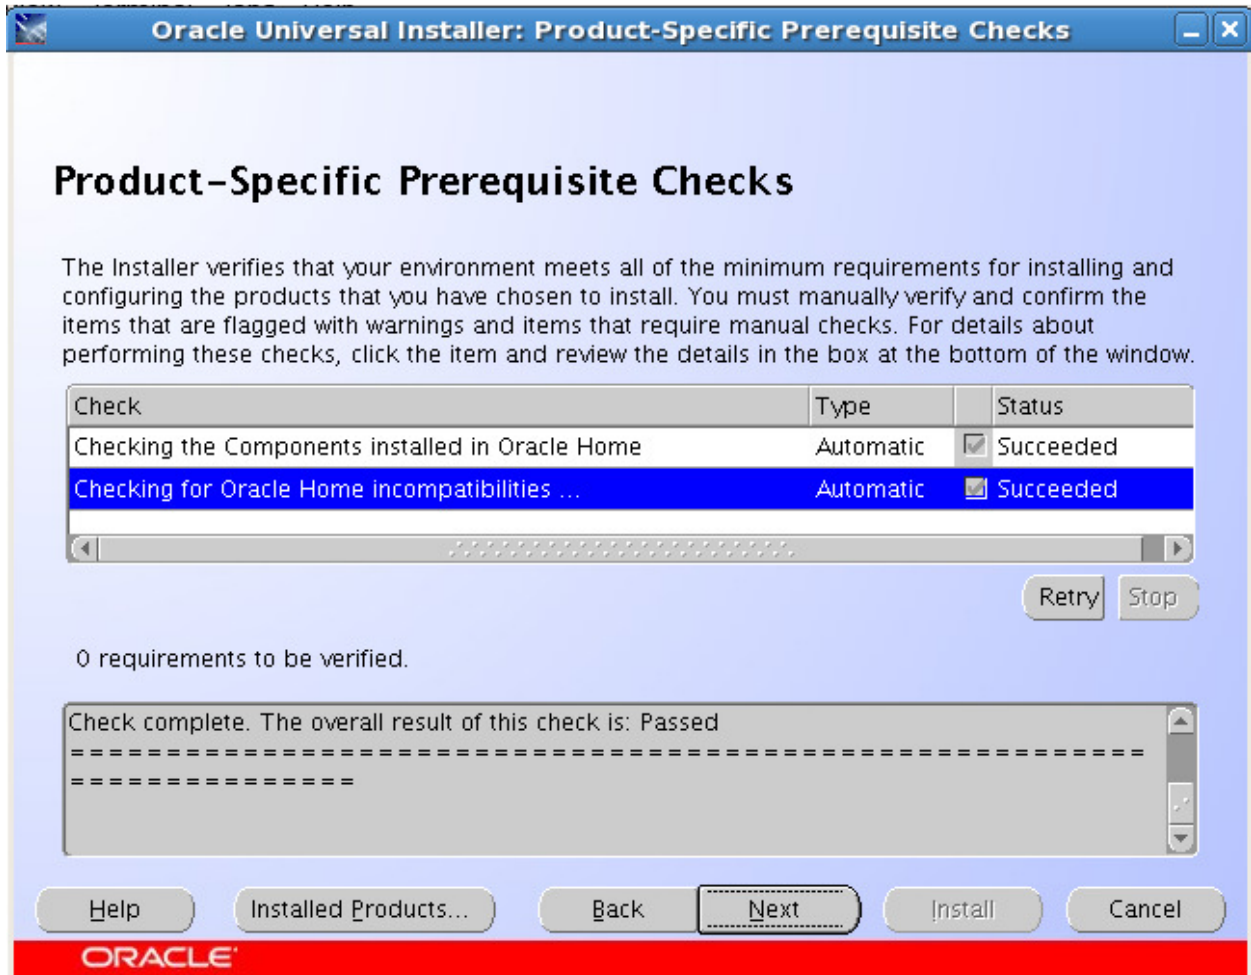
Oracle Universal Installer: Product-Specific Prerequisite Checks

Product-Specific Prerequisite Checks

The Installer verifies that your environment meets all of the minimum requirements for installing and configuring the products that you have chosen to install. You must manually verify and confirm the items that are flagged with warnings and items that require manual checks. For details about performing these checks, click the item and review the details in the box at the bottom of the window.

| Check | Type | | Status |
|---|---|---|---|
| Checking the Components installed in Oracle Home | Automatic | | Succeeded |
| Checking for Oracle Home incompatibilities ... | Automatic | | Succeeded |

Retry Stop

0 requirements to be verified.

Check complete. The overall result of this check is: Passed
==============================================================================

Help Installed Products... Back Next Install Cancel

ORACLE